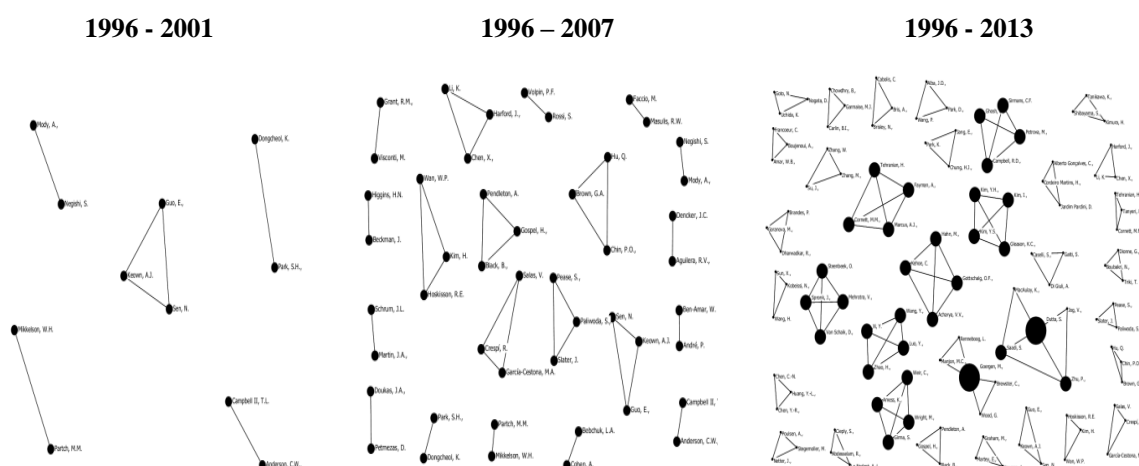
1996 - 2001

1996 – 2007

1996 - 2013

Mody, A.,

Negishi, S.

Dongcheol, K.

Guo, E.,

Keown, A.J.

Park, S.H.,

Sen, N.

Mikkelson, W.H.

Campbell II, T.J.,

Partch, M.M.

Anderson, C.W.

Grant, R.M.,

Li, K.

Harford, J.,

Volpin, P.F.

Rossi, S.

Faccio, M.

Masulis, R.W.

Visconti, M.

Chen, X.,

Negishi, S.

Higgins, H.N.

Wan, W.P.

Pendleton, A.

Hu, Q.

Brown, G.A.

Mody, A.,

Beckman, J.

Gospel, H.,

Kim, H.

Black, B.,

Chin, P.O.,

Dencker, J.C.

Aguilera, R.V.,

Hoskisson, R.E.

Sakes, V.

Pease, S.,

Sen, N.

Ben-Amar, W.

Schrum, J.L.

Paliwoda, S.

Keown, A.J.

André, P.

Martin, J.A.,

Crespi, R.

García-Cestona, M.A.

Slater, J.

Doukas, J.A.,

Guo, E.,

Campbell II,

Park, S.H.,

Partch, M.M.

Bebchuk, L.A.

Anderson, C.W.

Petmezas, D.

Dongcheol, K.

Mikkelson, W.H.

Cohen, A.

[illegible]